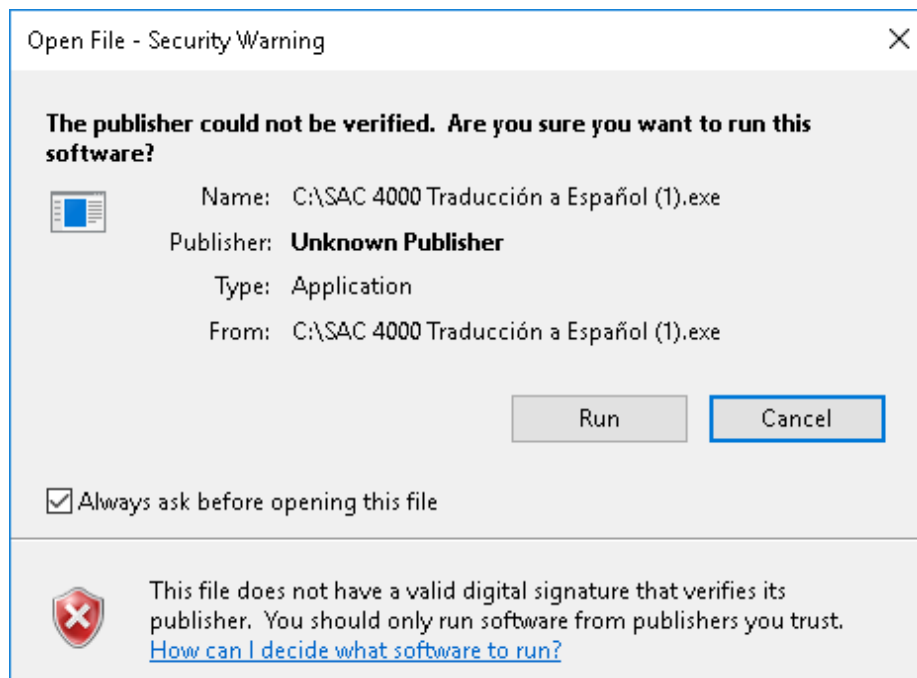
Open File - Security Warning

The publisher could not be verified. Are you sure you want to run this software?

Name: C:\SAC 4000 Traducción a Español (1).exe

Publisher: Unknown Publisher

Type: Application

From: C:\SAC 4000 Traducción a Español (1).exe

Run

Cancel

Always ask before opening this file

This file does not have a valid digital signature that verifies its publisher. You should only run software from publishers you trust.
How can I decide what software to run?